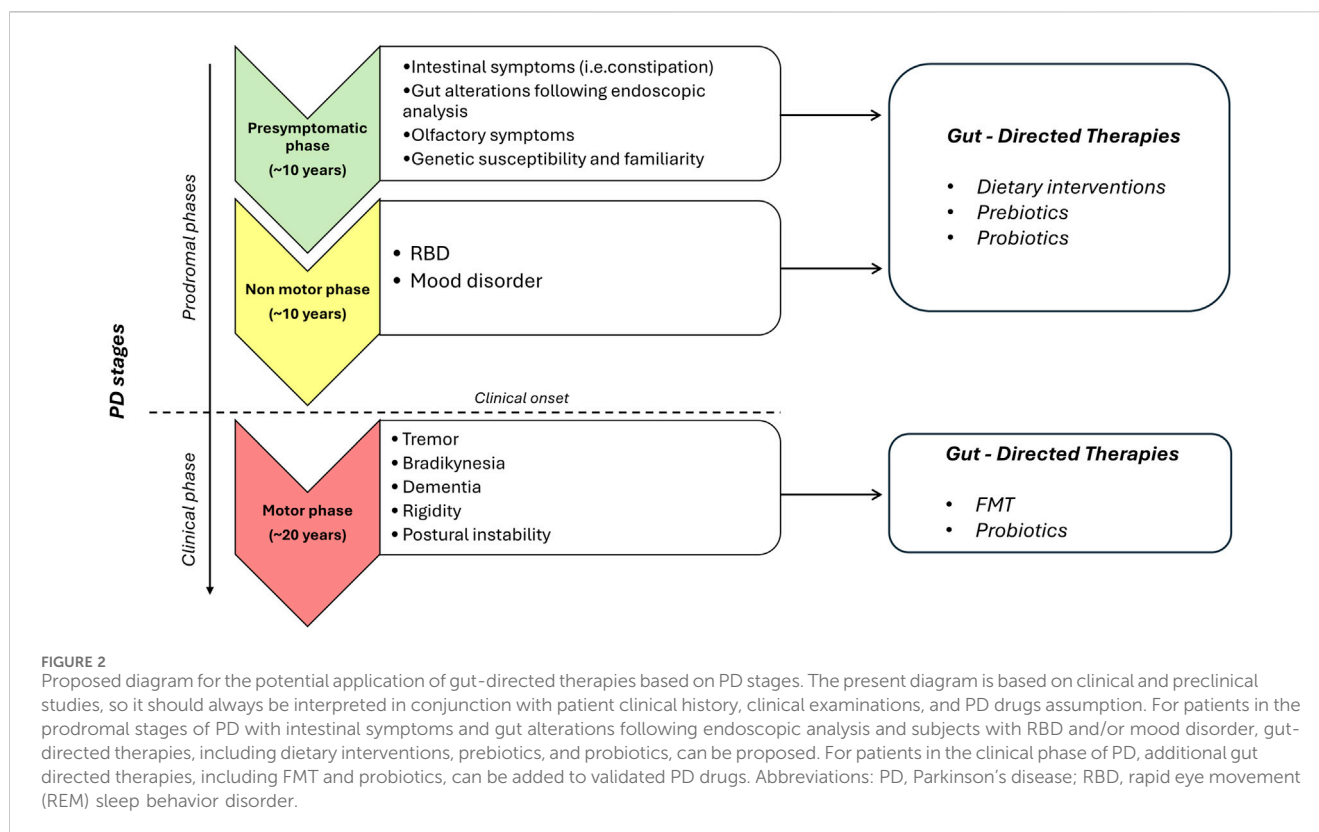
PD stages

Prodromal phases

Presymptomatic phase
(~10 years)

•Intestinal symptoms (i.e.constipation)
•Gut alterations following endoscopic analysis
•Olfactory symptoms
•Genetic susceptibility and familiarity

Non motor phase
(~10 years)

• RBD
• Mood disorder

Gut - Directed Therapies

• Dietary interventions
• Prebiotics
• Probiotics

Clinical onset

Clinical phase

Motor phase
(~20 years)

• Tremor
• Bradikynesia
• Dementia
• Rigidity
• Postural instability

Gut - Directed Therapies

• FMT
• Probiotics

FIGURE 2
Proposed diagram for the potential application of gut-directed therapies based on PD stages. The present diagram is based on clinical and preclinical studies, so it should always be interpreted in conjunction with patient clinical history, clinical examinations, and PD drugs assumption. For patients in the prodromal stages of PD with intestinal symptoms and gut alterations following endoscopic analysis and subjects with RBD and/or mood disorder, gut-directed therapies, including dietary interventions, prebiotics, and probiotics, can be proposed. For patients in the clinical phase of PD, additional gut directed therapies, including FMT and probiotics, can be added to validated PD drugs. Abbreviations: PD, Parkinson's disease; RBD, rapid eye movement (REM) sleep behavior disorder.